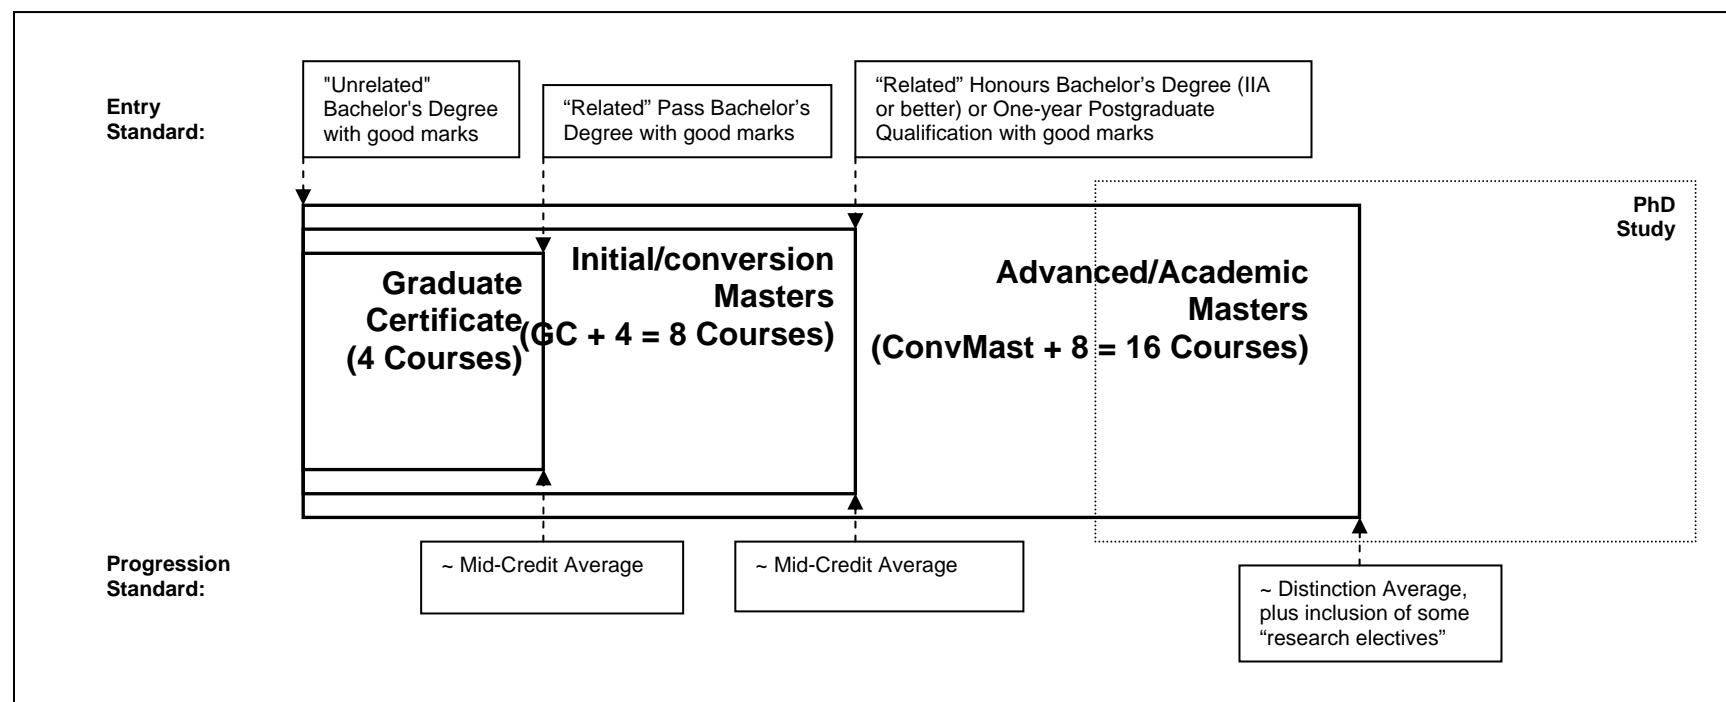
Entry Standard:

"Unrelated" Bachelor's Degree with good marks

“Related” Pass Bachelor’s Degree with good marks

“Related” Honours Bachelor’s Degree (IIA or better) or One-year Postgraduate Qualification with good marks

PhD Study

Graduate Certificate (4 Courses)

Initial/conversion Masters (GC + 4 = 8 Courses)

Advanced/Academic Masters (ConvMast + 8 = 16 Courses)

Progression Standard:

~ Mid-Credit Average

~ Mid-Credit Average

~ Distinction Average, plus inclusion of some “research electives”